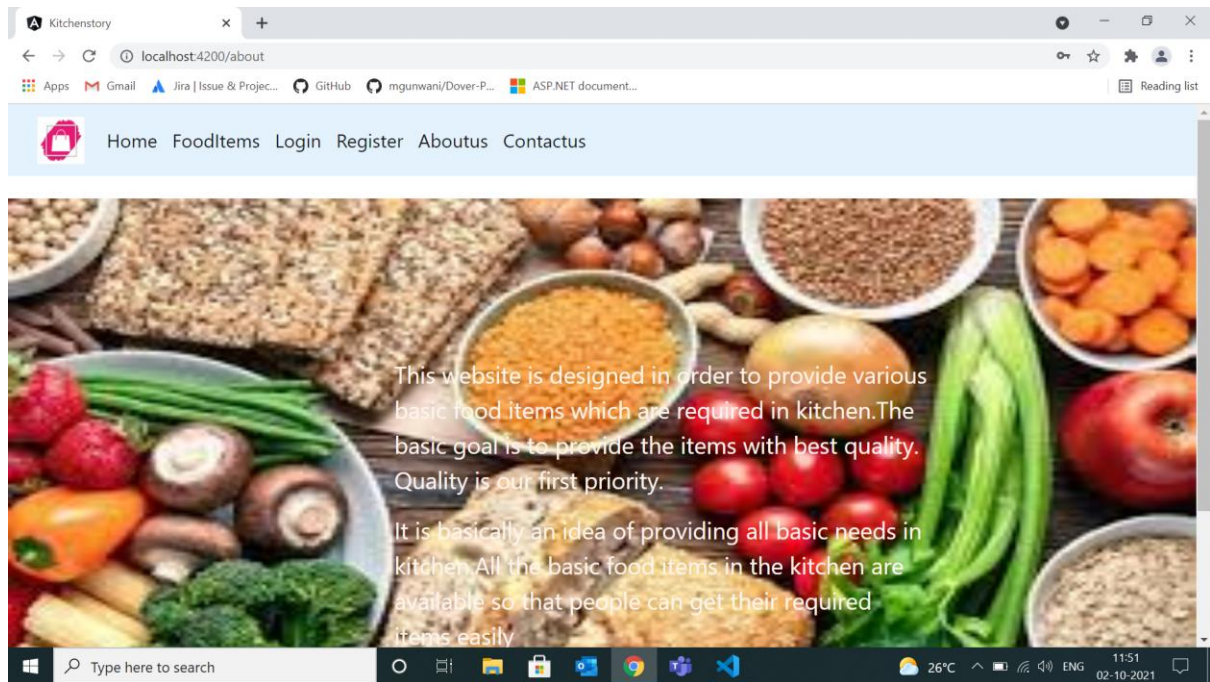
Kitchenstory
localhost:4200/about
Apps Gmail Jira | Issue & Projec... GitHub mgunwani/Dover-P... ASP.NET document...
Reading list

Home FoodItems Login Register Aboutus Contactus

This website is designed in order to provide various basic food.items which are required in kitchen.The basic goal is to provide the items with best quality. Quality is our first priority.

It is basically an idea of providing all basic needs in kitchen.All the basic food items in the kitchen are available so that people can get their required items easily

Type here to search
26°C ENG 11:51 02-10-2021